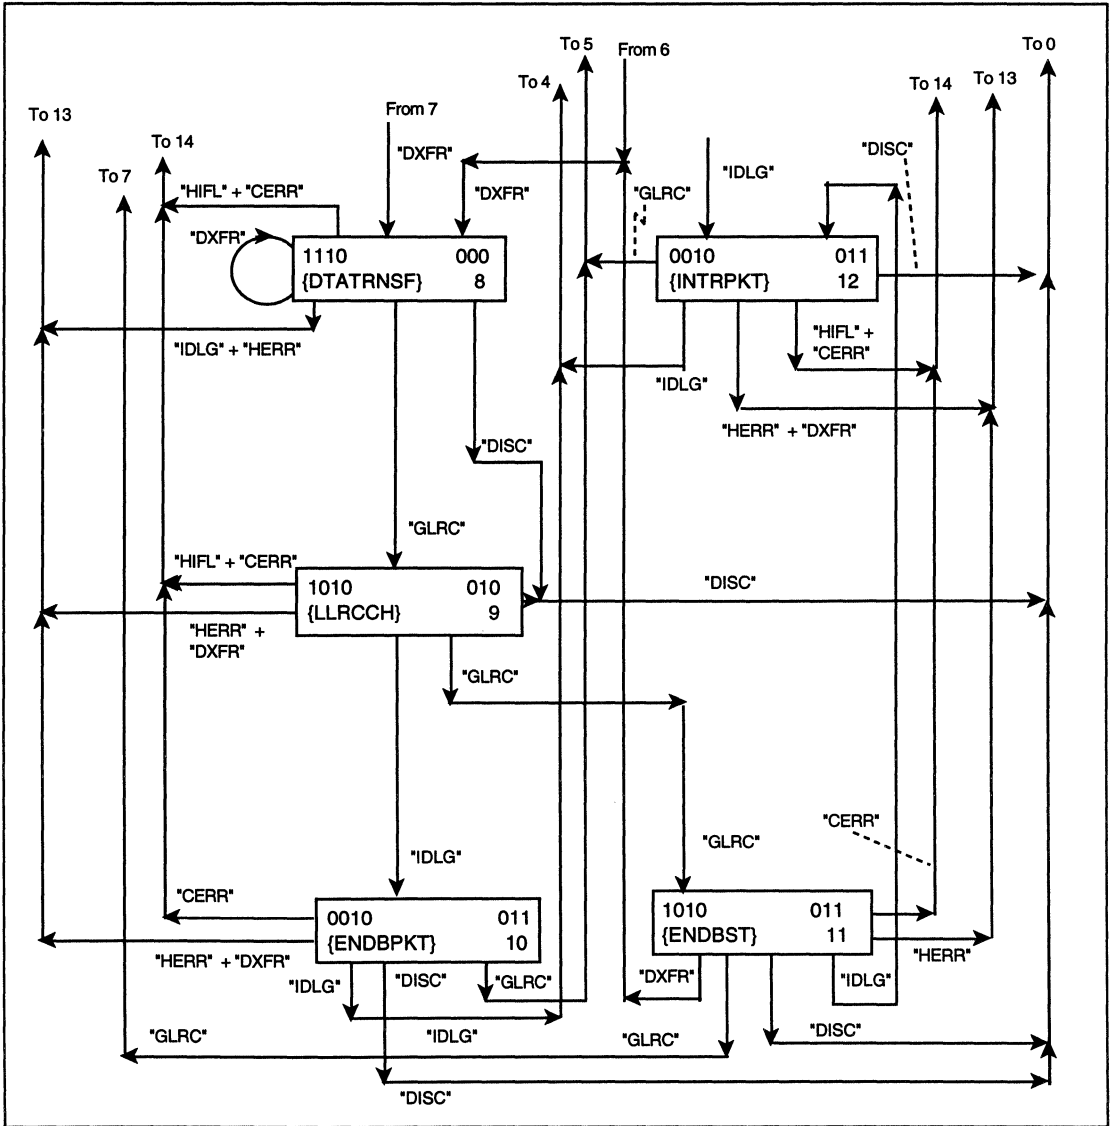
To 5
From 6
To 0
To 4
To 14
To 13
To 13
To 14
From 7
To 7
"DISC"
"DXFR"
"IDLG"
"HIFL" + "CERR"
"DXFR"
"GLRC"
"DXFR"
1110 000
{DTATRNSF} 8
0010 011
{INTRPKT} 12
"IDLG" + "HERR"
"HIFL" + "CERR"
"IDLG"
"HERR" + "DXFR"
"DISC"
"GLRC"
"HIFL" + "CERR"
1010 010
{LLRCCH} 9
"DISC"
"HERR" + "DXFR"
"GLRC"
"GLRC"
"IDLG"
"CERR"
"CERR"
0010 011
{ENDBPKT} 10
1010 011
{ENDBST} 11
"HERR" + "DXFR"
"IDLG"
"DISC"
"GLRC"
"DXFR"
"IDLG"
"HERR"
"IDLG"
"GLRC"
"GLRC"
"DISC"
"DISC"